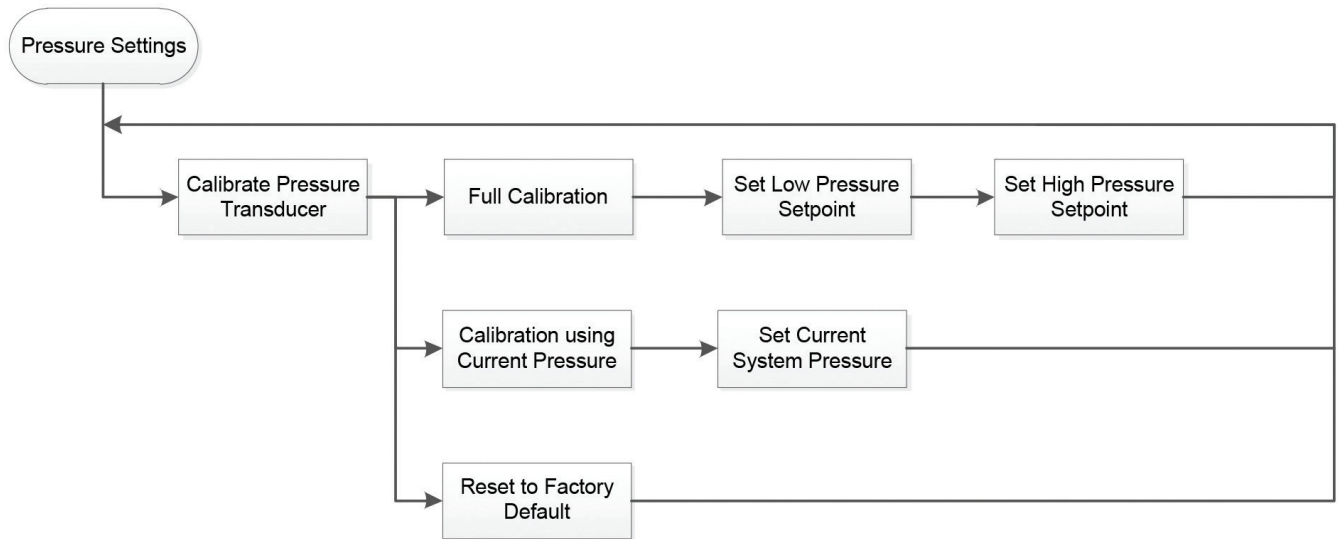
Pressure Settings

Calibrate Pressure Transducer

Full Calibration

Set Low Pressure Setpoint

Set High Pressure Setpoint

Calibration using Current Pressure

Set Current System Pressure

Reset to Factory Default